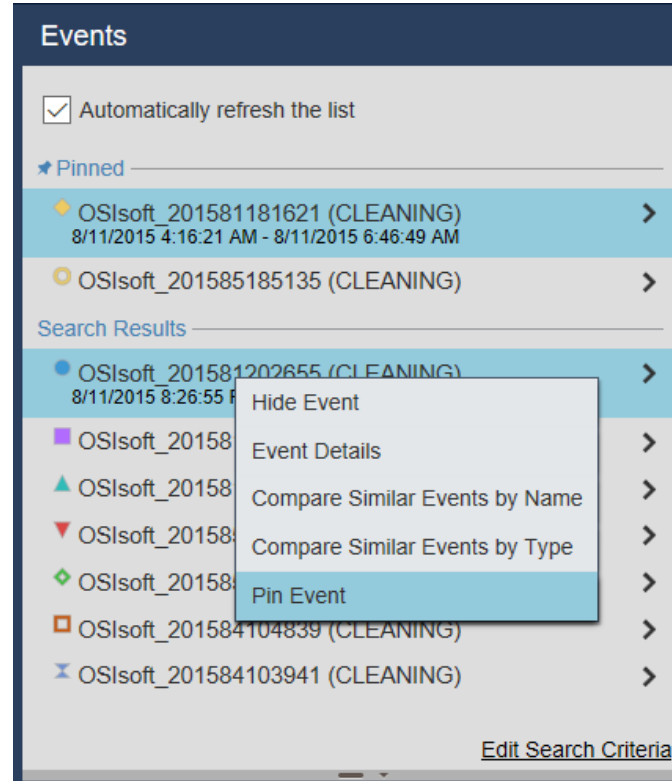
Events

Automatically refresh the list

Pinned

OSIsoft_201581181621 (CLEANING)
8/11/2015 4:16:21 AM - 8/11/2015 6:46:49 AM

OSIsoft_201585185135 (CLEANING)

Search Results

OSIsoft_201581202655 (CLEANING)
8/11/2015 8:26:55 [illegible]

OSIsoft_20158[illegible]

OSIsoft_20158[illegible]

OSIsoft_20158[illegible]

OSIsoft_20158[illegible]

OSIsoft_201584104839 (CLEANING)

OSIsoft_201584103941 (CLEANING)

Hide Event
Event Details
Compare Similar Events by Name
Compare Similar Events by Type
Pin Event

Edit Search Criteria